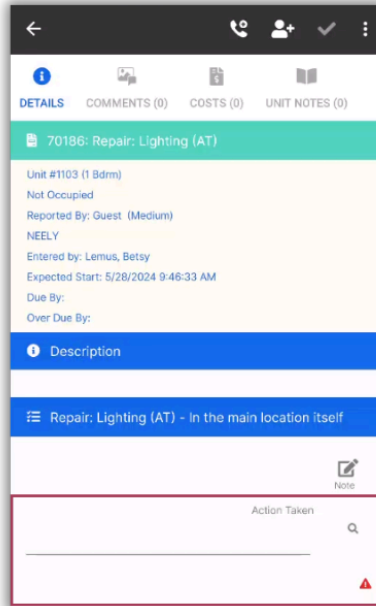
DETAILS COMMENTS (0) COSTS (0) UNIT NOTES (0)

70186: Repair: Lighting (AT)

Unit #1103 (1 Bdrm)
Not Occupied
Reported By: Guest (Medium)
NEELY
Entered by: Lemus, Betsy
Expected Start: 5/28/2024 9:46:33 AM
Due By:
Over Due By:

Description

Repair: Lighting (AT) - In the main location itself

Note

Action Taken